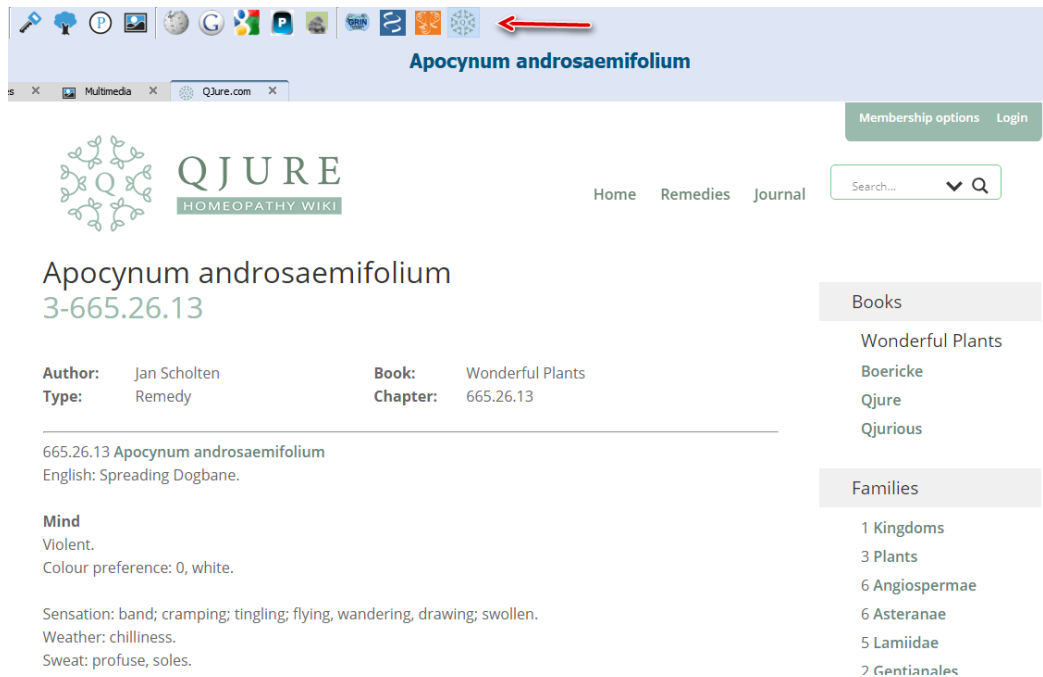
P G P GRIN

Apocynum androsaemifolium

s × Multimedia × QJure.com ×

Membership options Login

QJURE
HOMEOPATHY WIKI

Home Remedies Journal

Search...

Apocynum androsaemifolium
3-665.26.13

Author: Jan Scholten
Type: Remedy
Book: Wonderful Plants
Chapter: 665.26.13

665.26.13 Apocynum androsaemifolium
English: Spreading Dogbane.

Mind
Violent.
Colour preference: 0, white.

Sensation: band; cramping; tingling; flying, wandering, drawing; swollen.
Weather: chilliness.
Sweat: profuse, soles.

Books
Wonderful Plants
Boericke
Qjure
Qjurious

Families
1 Kingdoms
3 Plants
6 Angiospermae
6 Asteranae
5 Lamiidae
2 Gentianales